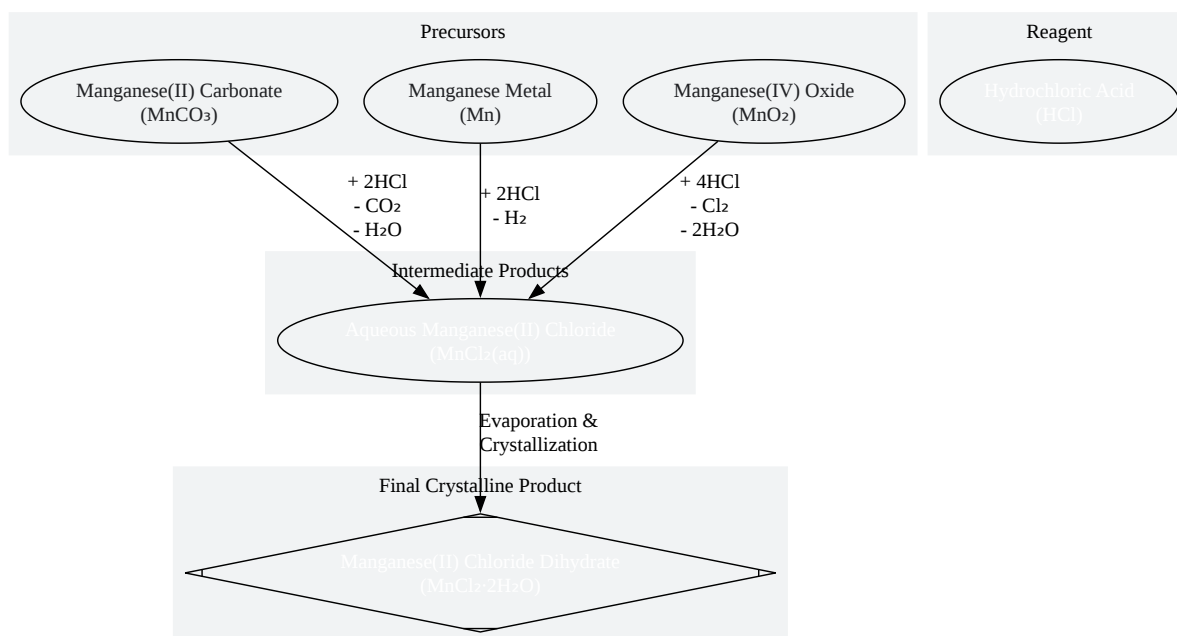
Precursors

Reagent

Manganese(II) Carbonate
($MnCO_3$)

Manganese Metal
(Mn)

Manganese(IV) Oxide
($MnO_2$)

Hydrochloric Acid
(HCl)

+ 2HCl
- $CO_2$
- $H_2O$

+ 2HCl
- $H_2$

+ 4HCl
- $Cl_2$
- $2H_2O$

Intermediate Products

Aqueous Manganese(II) Chloride
($MnCl_2(aq)$)

Evaporation &
Crystallization

Final Crystalline Product

Manganese(II) Chloride Dihydrate
($MnCl_2 \cdot 2H_2O$)